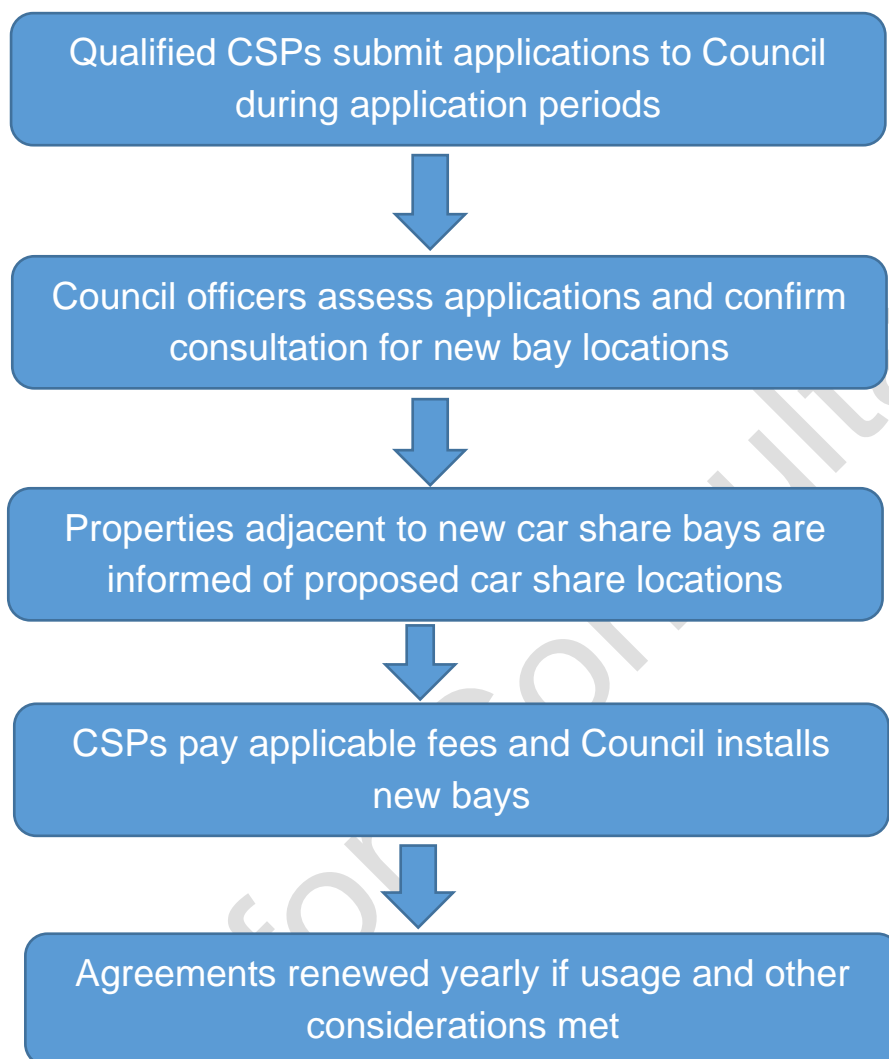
Qualified CSPs submit applications to Council during application periods

Council officers assess applications and confirm consultation for new bay locations

Properties adjacent to new car share bays are informed of proposed car share locations

CSPs pay applicable fees and Council installs new bays

Agreements renewed yearly if usage and other considerations met

for Consultation